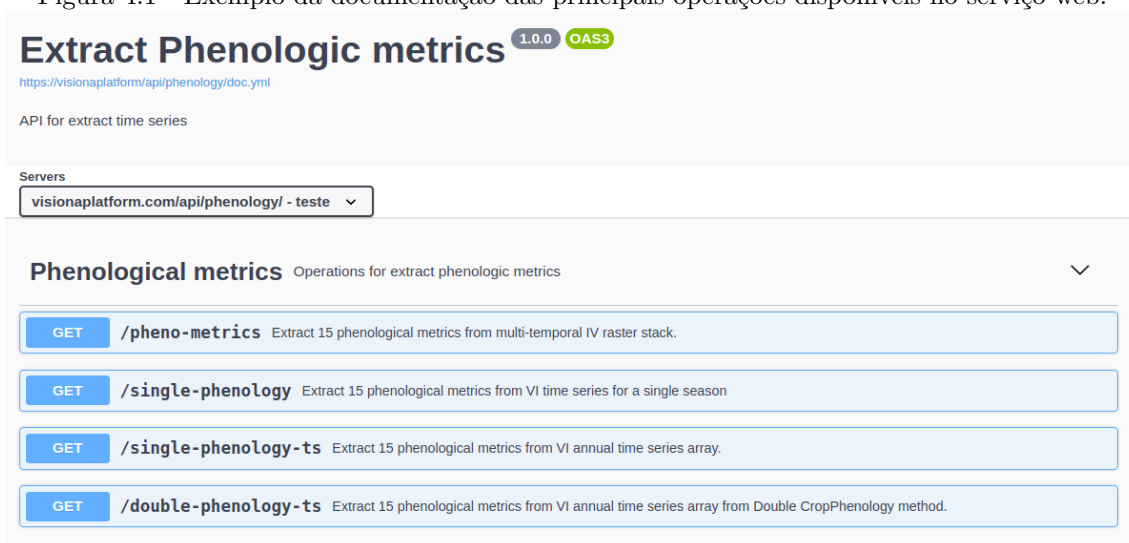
Figura 4.1 - Exemplo da documentação das principais operações disponíveis no serviço web.

Extract Phenologic metrics 1.0.0 OAS3

https://visionaplatform/api/phenology/doc.yml

API for extract time series

Servers

visionaplatform.com/api/phenology/ - teste

Phenological metrics Operations for extract phenologic metrics

GET /pheno-metrics Extract 15 phenological metrics from multi-temporal IV raster stack.

GET /single-phenology Extract 15 phenological metrics from VI time series for a single season

GET /single-phenology-ts Extract 15 phenological metrics from VI annual time series array.

GET /double-phenology-ts Extract 15 phenological metrics from VI annual time series array from Double CropPhenology method.